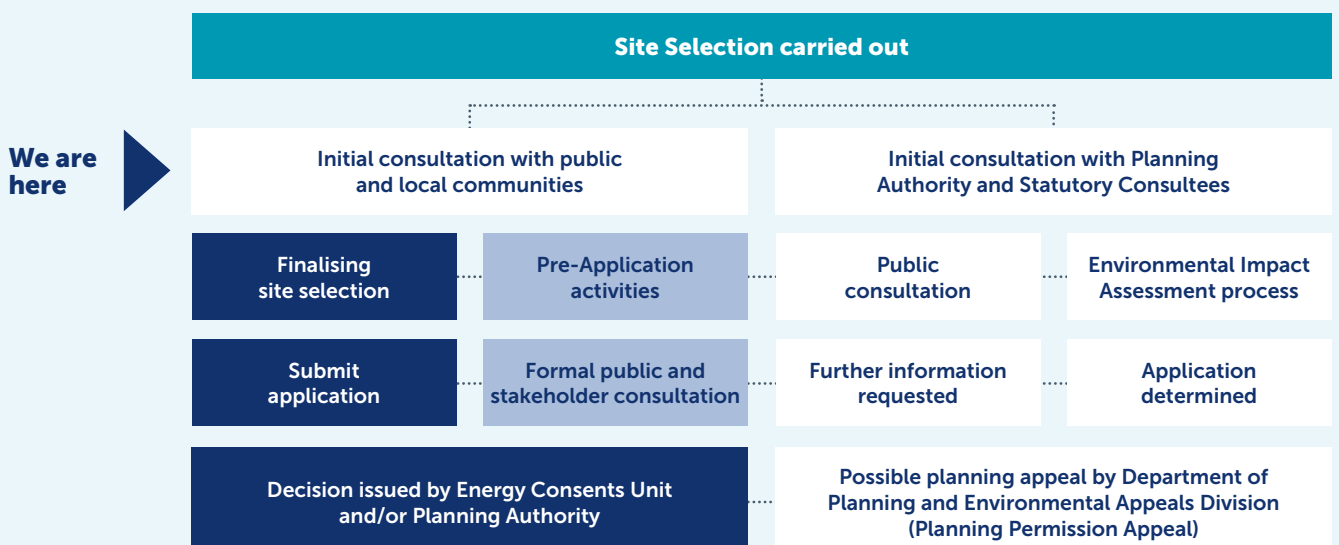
Site Selection carried out

We are here

Initial consultation with public and local communities

Initial consultation with Planning Authority and Statutory Consultees

Finalising site selection

Pre-Application activities

Public consultation

Environmental Impact Assessment process

Submit application

Formal public and stakeholder consultation

Further information requested

Application determined

Decision issued by Energy Consents Unit and/or Planning Authority

Possible planning appeal by Department of Planning and Environmental Appeals Division (Planning Permission Appeal)